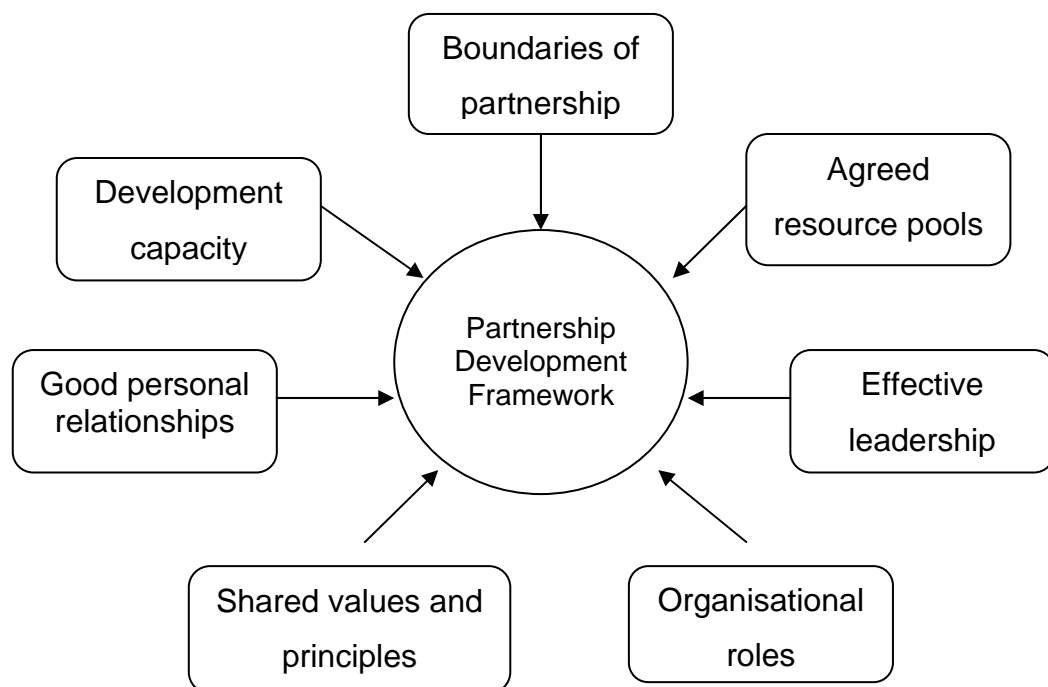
Boundaries of partnership

Development capacity

Agreed resource pools

Partnership Development Framework

Good personal relationships

Effective leadership

Shared values and principles

Organisational roles